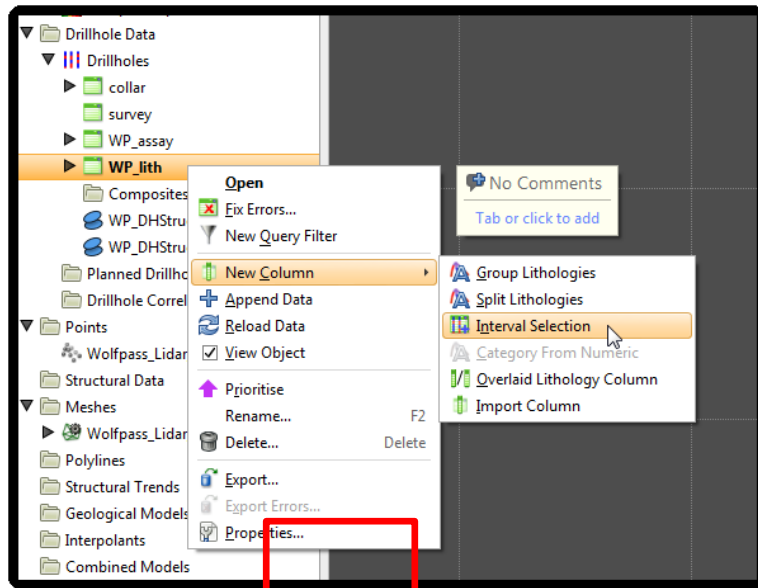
Drillhole Data
Drillholes
collar
survey
WP_assay
WP_lith
Composites
WP_DHStru
WP_DHStru
Planned Drillho
Drillhole Correl
Points
Wolfpass_Lidar
Structural Data
Meshes
Wolfpass_Lidar
Polylines
Structural Trends
Geological Models
Interpolants
Combined Models

Open
Fix Errors...
New Query Filter
New Column
Append Data
Reload Data
View Object
Prioritise
Rename... F2
Delete... Delete
Export...
Export Errors...
Properties...

No Comments
Tab or click to add

Group Lithologies
Split Lithologies
Interval Selection
Category From Numeric
Overlaid Lithology Column
Import Column